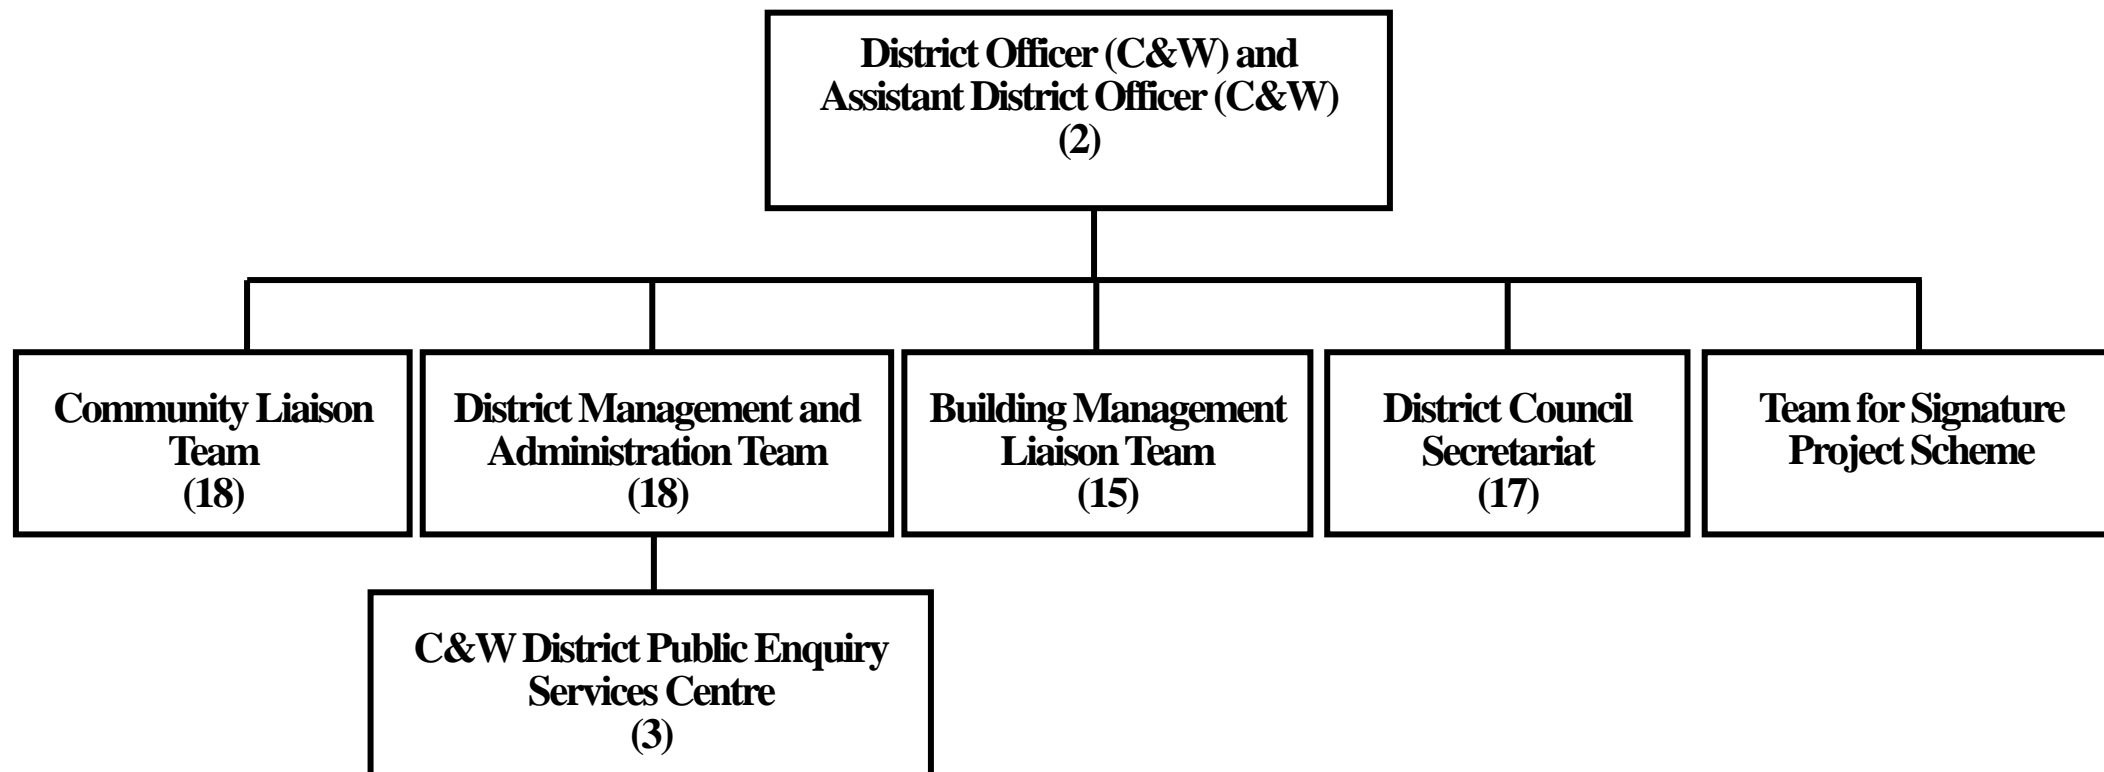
District Officer (C&W) and Assistant District Officer (C&W) (2)

Community Liaison Team (18)

District Management and Administration Team (18)

Building Management Liaison Team (15)

District Council Secretariat (17)

Team for Signature Project Scheme

C&W District Public Enquiry Services Centre (3)